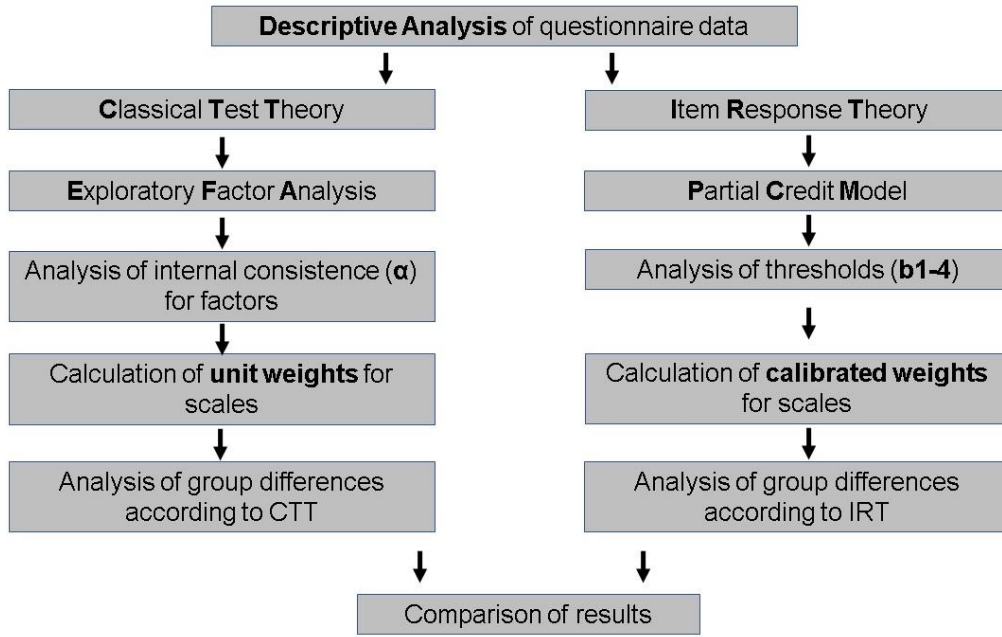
Descriptive Analysis of questionnaire data

Classical Test Theory

Exploratory Factor Analysis

Analysis of internal consistence (α) for factors

Calculation of unit weights for scales

Analysis of group differences according to CTT

Item Response Theory

Partial Credit Model

Analysis of thresholds (b1-4)

Calculation of calibrated weights for scales

Analysis of group differences according to IRT

Comparison of results